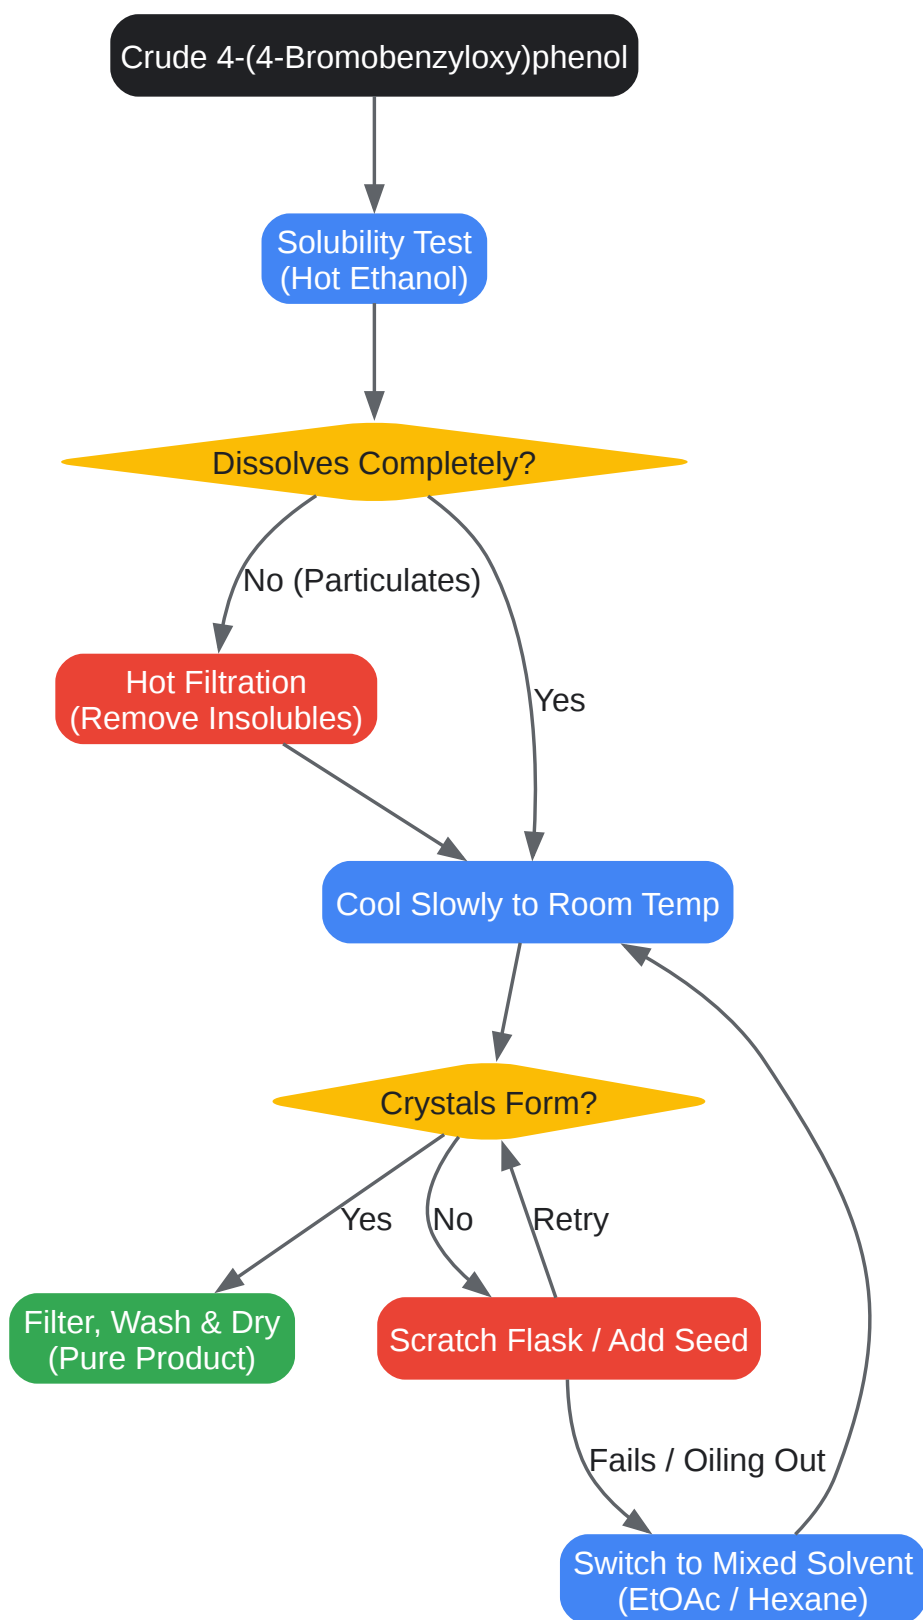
Crude 4-(4-Bromobenzyloxy)phenol

Solubility Test
(Hot Ethanol)

Dissolves Completely?

No (Particulates)

Yes

Hot Filtration
(Remove Insolubles)

Cool Slowly to Room Temp

Crystals Form?

Yes

No

Retry

Filter, Wash & Dry
(Pure Product)

Scratch Flask / Add Seed

Fails / Oiling Out

Switch to Mixed Solvent
(EtOAc / Hexane)